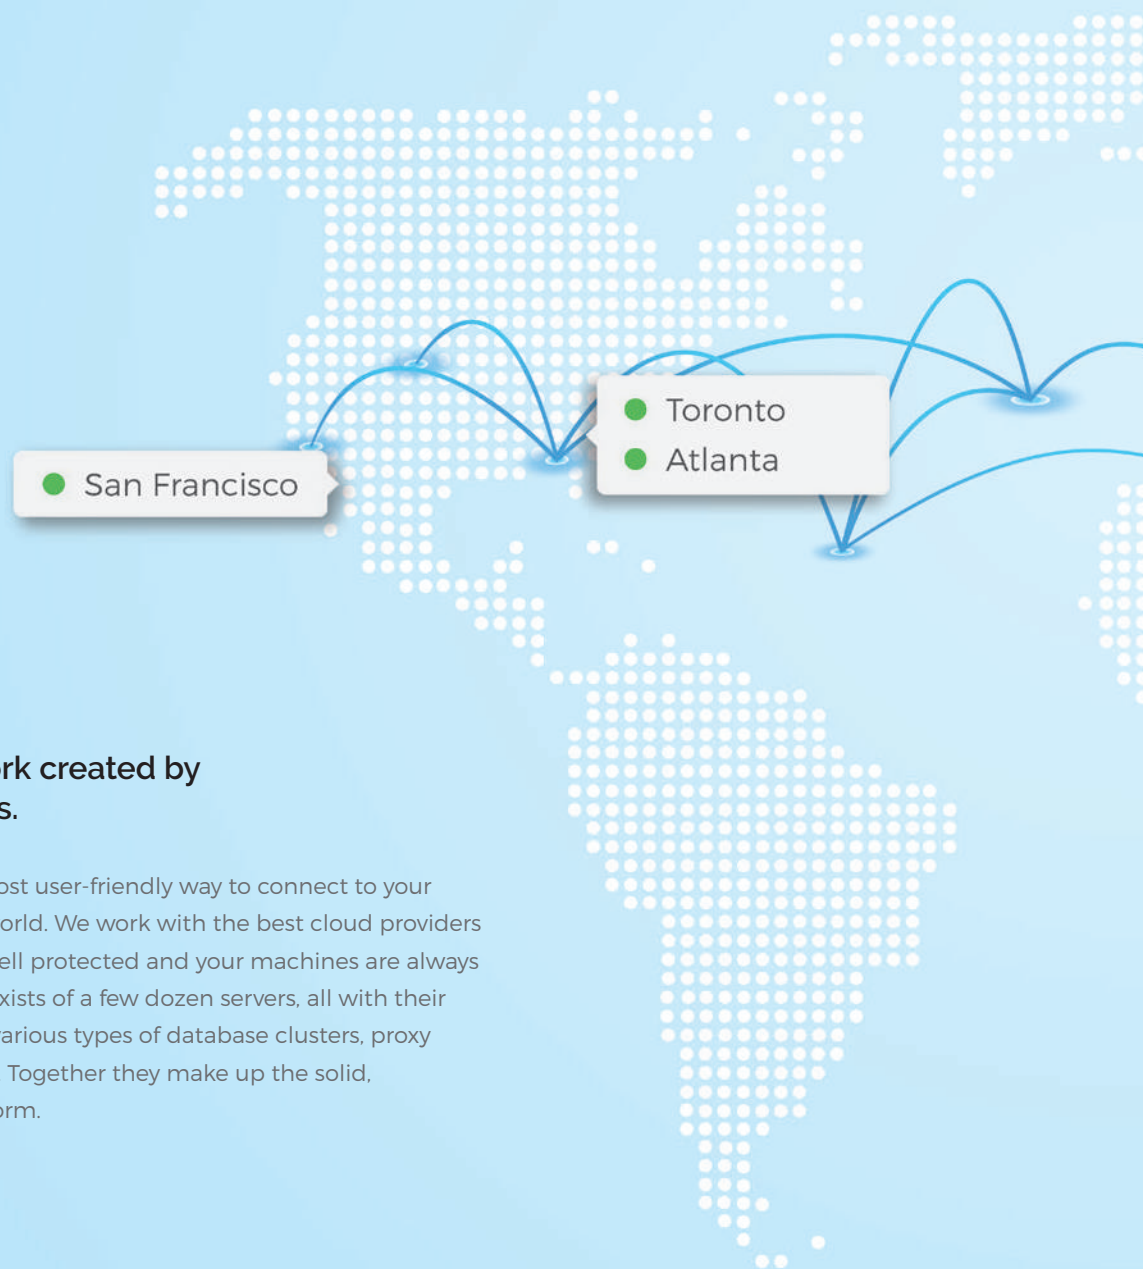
Toronto
Atlanta

San Francisco

rk created by
s.

ost user-friendly way to connect to your
orld. We work with the best cloud providers
ell protected and your machines are always
xists of a few dozen servers, all with their
arious types of database clusters, proxy
Together they make up the solid,
orm.